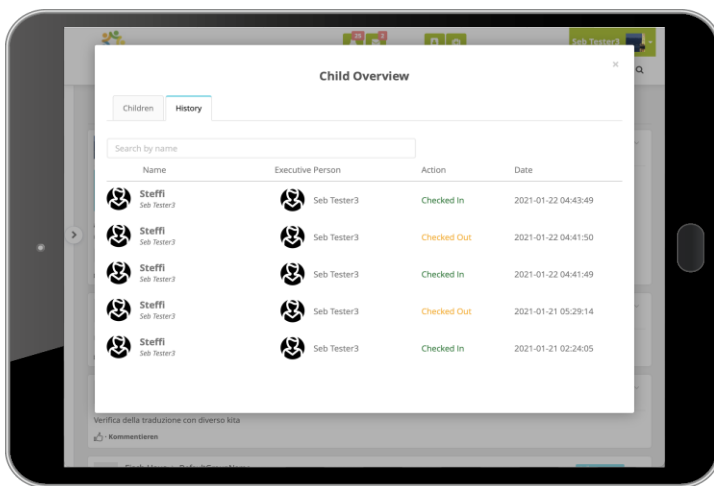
Seb Tester3

Child Overview

×

Children History

Search by name

| Name | Executive Person | Action | Date |
|---|---|---|---|
| Steffi Seb Tester3 | Seb Tester3 | Checked In | 2021-01-22 04:43:49 |
| Steffi Seb Tester3 | Seb Tester3 | Checked Out | 2021-01-22 04:41:50 |
| Steffi Seb Tester3 | Seb Tester3 | Checked In | 2021-01-22 04:41:49 |
| Steffi Seb Tester3 | Seb Tester3 | Checked Out | 2021-01-21 05:29:14 |
| Steffi Seb Tester3 | Seb Tester3 | Checked In | 2021-01-21 02:24:05 |

Verifica della traduzione con diverso kita

Kommentieren